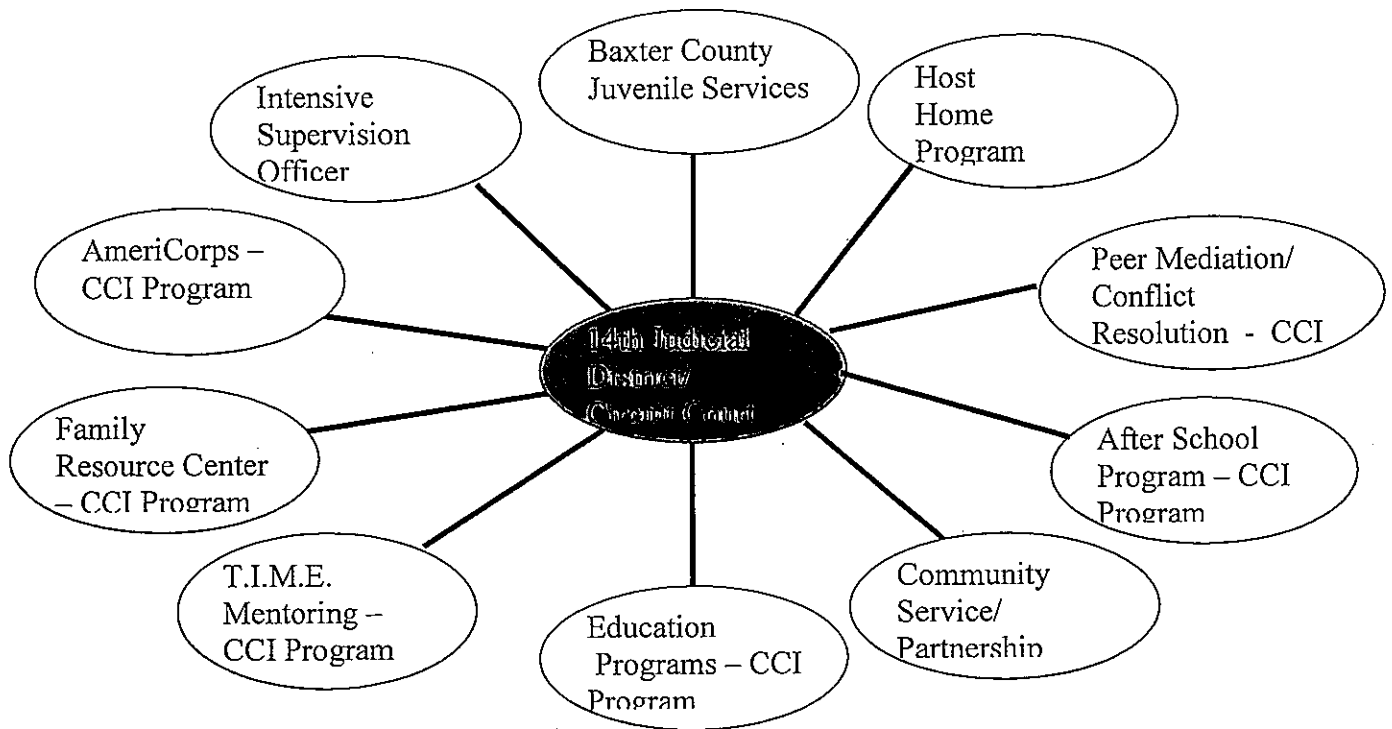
Baxter County Juvenile Services

Host Home Program

Intensive Supervision Officer

AmeriCorps – CCI Program

Peer Mediation/ Conflict Resolution - CCI

14th Judicial District/ Circuit Court

Family Resource Center – CCI Program

After School Program – CCI Program

T.I.M.E. Mentoring – CCI Program

Community Service/ Partnership

Education Programs – CCI Program